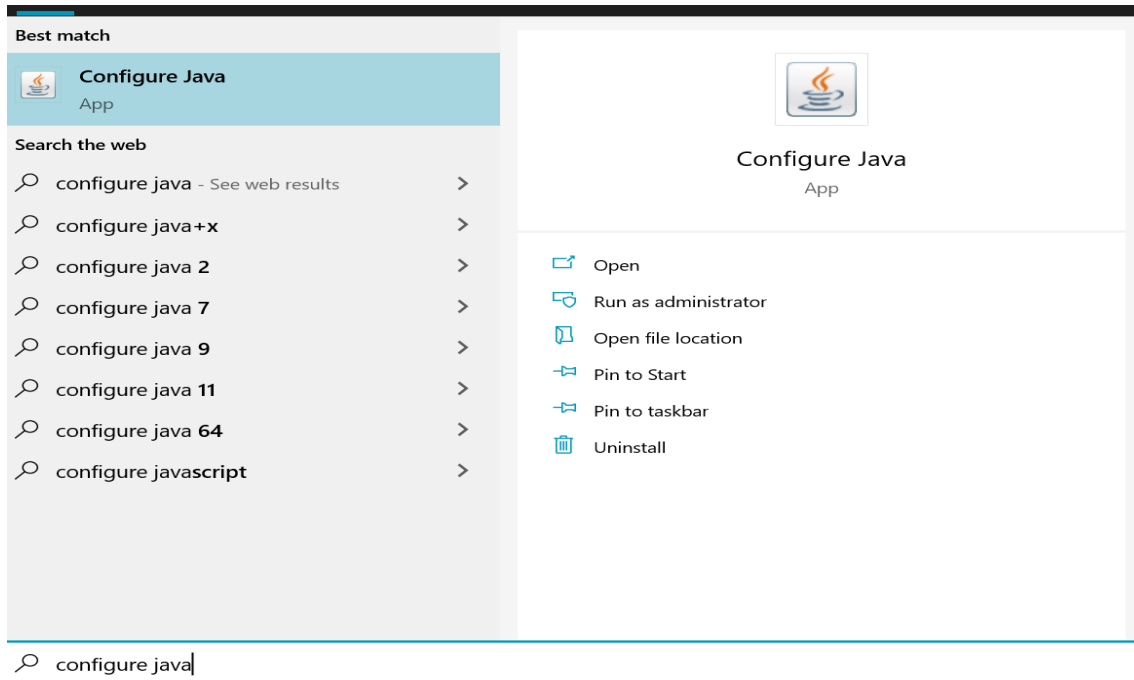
Best match

Configure Java
App

Search the web

configure java - See web results

configure java+x

configure java 2

configure java 7

configure java 9

configure java 11

configure java 64

configure javascript

Configure Java
App

Open

Run as administrator

Open file location

Pin to Start

Pin to taskbar

Uninstall

configure java